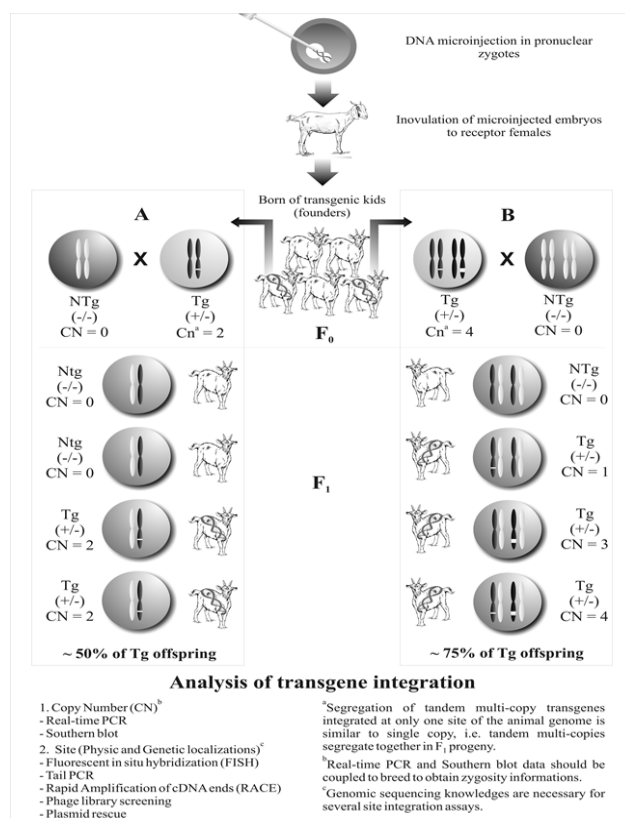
DNA microinjection in pronuclear zygotes

Inovulation of microinjected embryos to receptor females

Born of transgenic kids (founders)

A

NTg (-/-) CN = 0

X

Tg (+/-) Cn$^a$ = 2

B

Tg (+/-) Cn$^a$ = 4

X

NTg (-/-) CN = 0

F$_0$

Ntg (-/-) CN = 0

Ntg (-/-) CN = 0

Tg (+/-) CN = 2

Tg (+/-) CN = 2

F$_1$

NTg (-/-) CN = 0

Tg (+/-) CN = 1

Tg (+/-) CN = 3

Tg (+/-) CN = 4

~ 50% of Tg offspring

~ 75% of Tg offspring

Analysis of transgene integration

1. Copy Number (CN)$^b$
- Real-time PCR
- Southern blot
2. Site (Physic and Genetic localizations)$^c$
- Fluorescent in situ hybridization (FISH)
- Tail PCR
- Rapid Amplification of cDNA ends (RACE)
- Phage library screening
- Plasmid rescue

$^a$Segregation of tandem multi-copy transgenes integrated at only one site of the animal genome is similar to single copy, i.e. tandem multi-copies segregate together in F$_1$ progeny.

$^b$Real-time PCR and Southern blot data should be coupled to breed to obtain zygosity informations.

$^c$Genomic sequencing knowledges are necessary for several site integration assays.